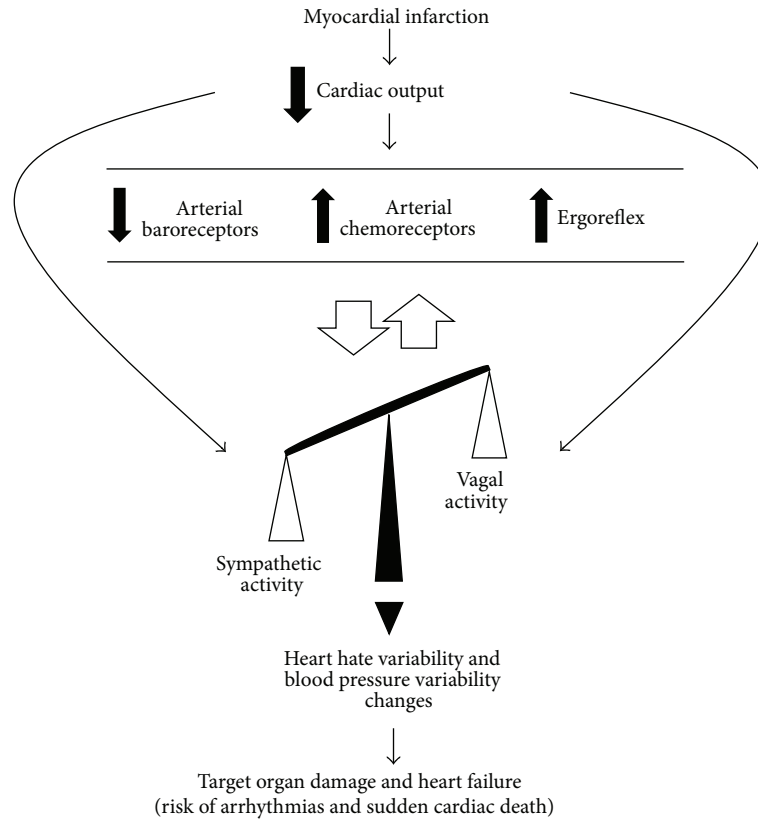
Myocardial infarction

Cardiac output

Arterial baroreceptors

Arterial chemoreceptors

Ergoreflex

Vagal activity

Sympathetic activity

Heart hate variability and blood pressure variability changes

Target organ damage and heart failure (risk of arrhythmias and sudden cardiac death)